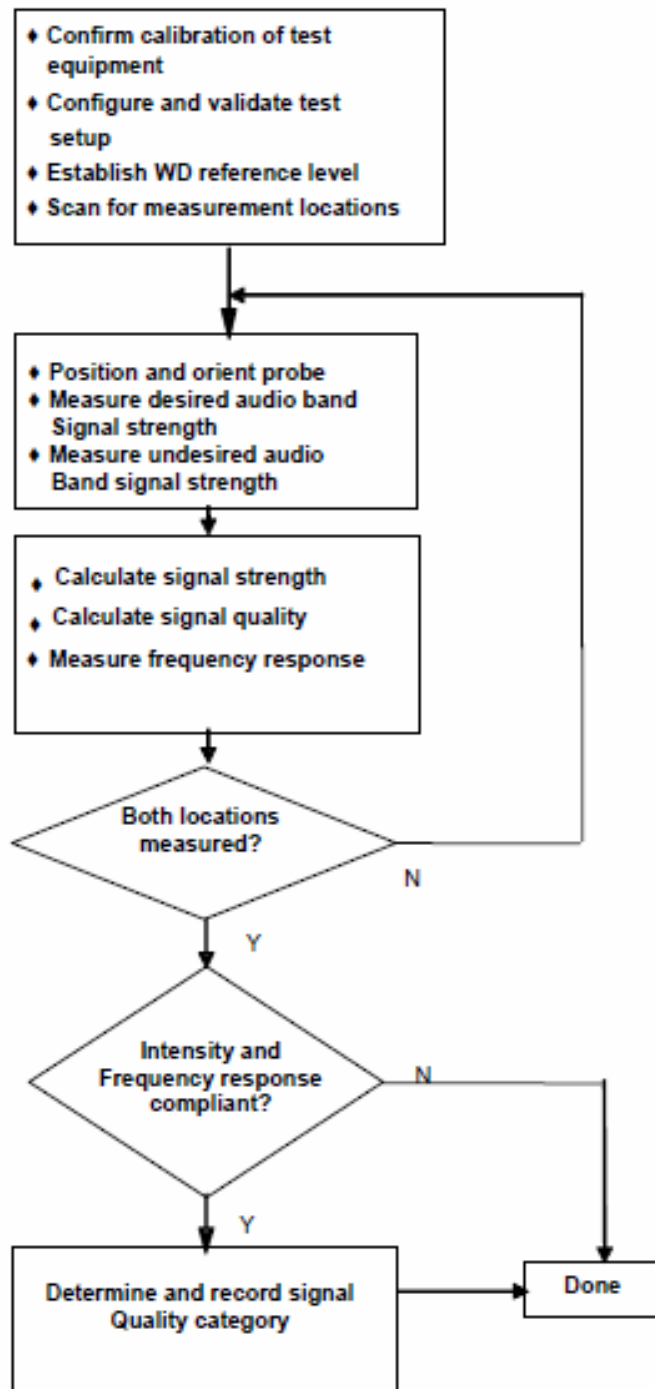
♦ Confirm calibration of test equipment
♦ Configure and validate test setup
♦ Establish WD reference level
♦ Scan for measurement locations

♦ Position and orient probe
♦ Measure desired audio band Signal strength
♦ Measure undesired audio Band signal strength

♦ Calculate signal strength
♦ Calculate signal quality
♦ Measure frequency response

Both locations measured?

N

Y

Intensity and Frequency response compliant?

N

Y

Determine and record signal Quality category

Done